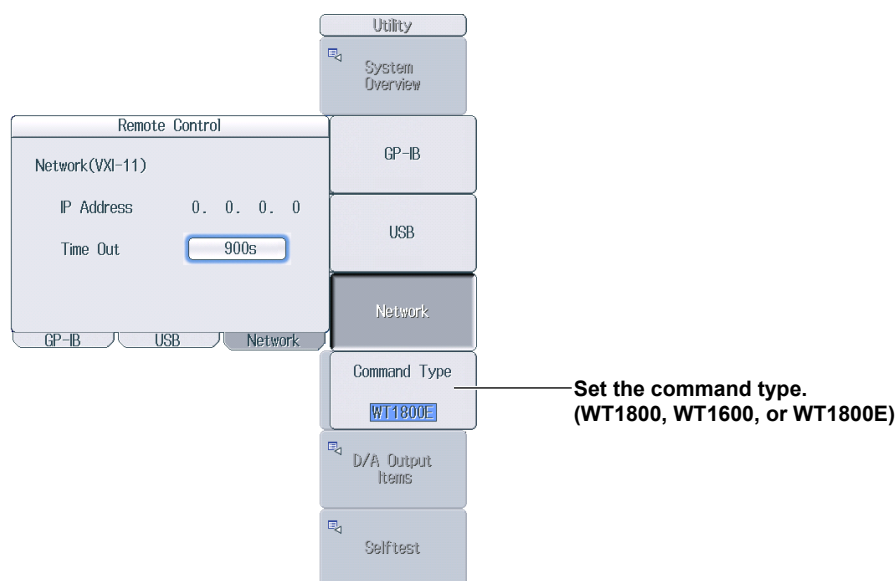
Utility

System Overview

Remote Control

Network(VXI-11)

IP Address 0. 0. 0. 0

Time Out 900s

GP-IB USB Network

GP-IB

USB

Network

Command Type

WT1800E

Set the command type. (WT1800, WT1600, or WT1800E)

D/A Output Items

Selftest